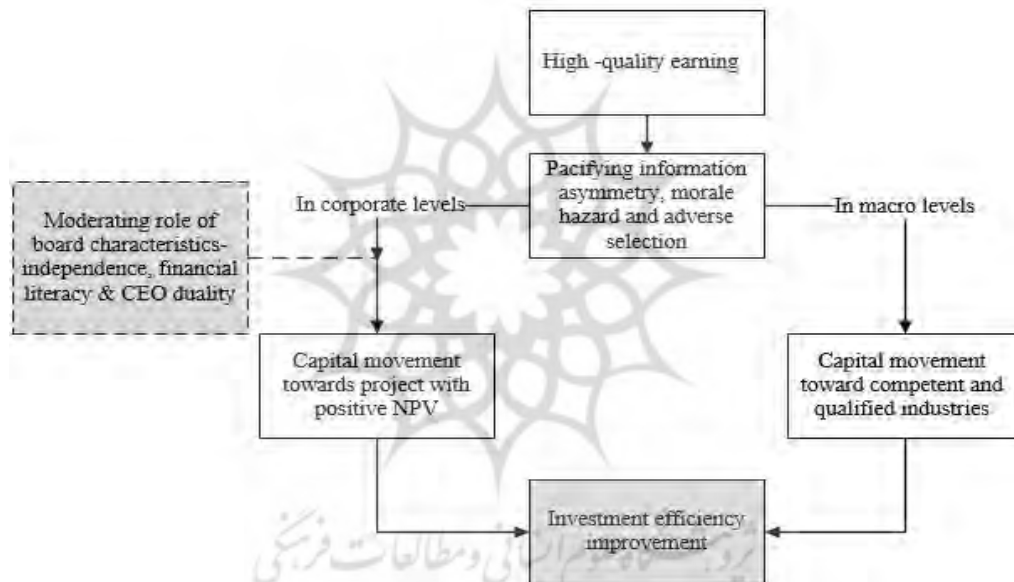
High -quality earning

Pacifying information asymmetry, morale hazard and adverse selection

In corporate levels

In macro levels

Moderating role of board characteristics-independence, financial literacy & CEO duality

Capital movement towards project with positive NPV

Capital movement toward competent and qualified industries

Investment efficiency improvement

پژوهشگاه علوم انسانی و مطالعات فرهنگی